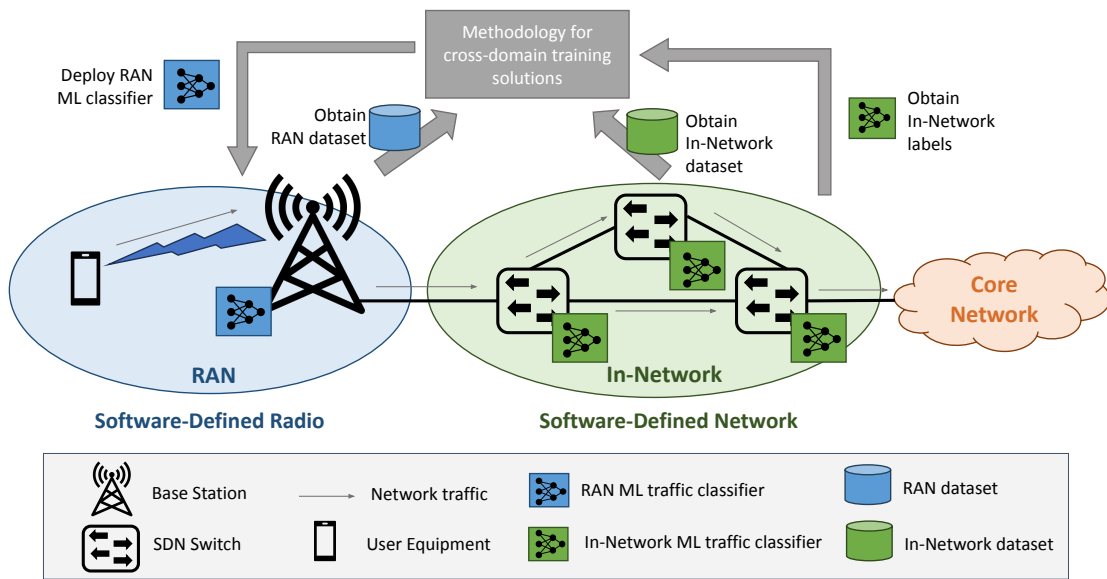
Methodology for cross-domain training solutions

Deploy RAN ML classifier

Obtain RAN dataset

Obtain In-Network dataset

Obtain In-Network labels

RAN

Software-Defined Radio

In-Network

Software-Defined Network

Core Network

Base Station

Network traffic

RAN ML traffic classifier

RAN dataset

SDN Switch

User Equipment

In-Network ML traffic classifier

In-Network dataset